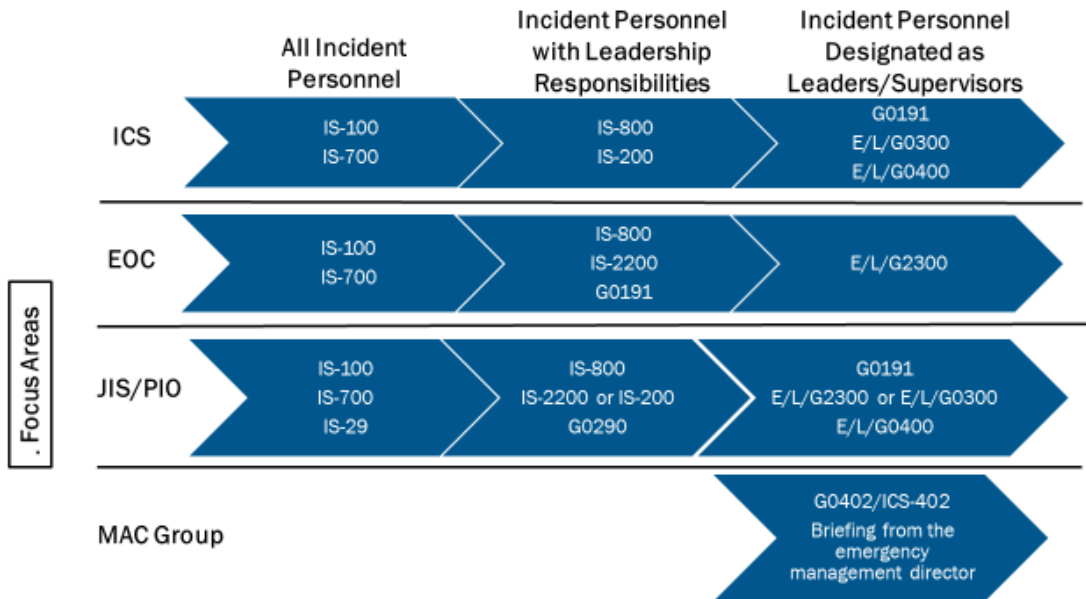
All Incident Personnel

Incident Personnel with Leadership Responsibilities

Incident Personnel Designated as Leaders/Supervisors

. Focus Areas

ICS

IS-100
IS-700

IS-800
IS-200

G0191
E/L/G0300
E/L/G0400

EOC

IS-100
IS-700

IS-800
IS-2200
G0191

E/L/G2300

JIS/PIO

IS-100
IS-700
IS-29

IS-800
IS-2200 or IS-200
G0290

G0191
E/L/G2300 or E/L/G0300
E/L/G0400

MAC Group

G0402/ICS-402
Briefing from the emergency management director